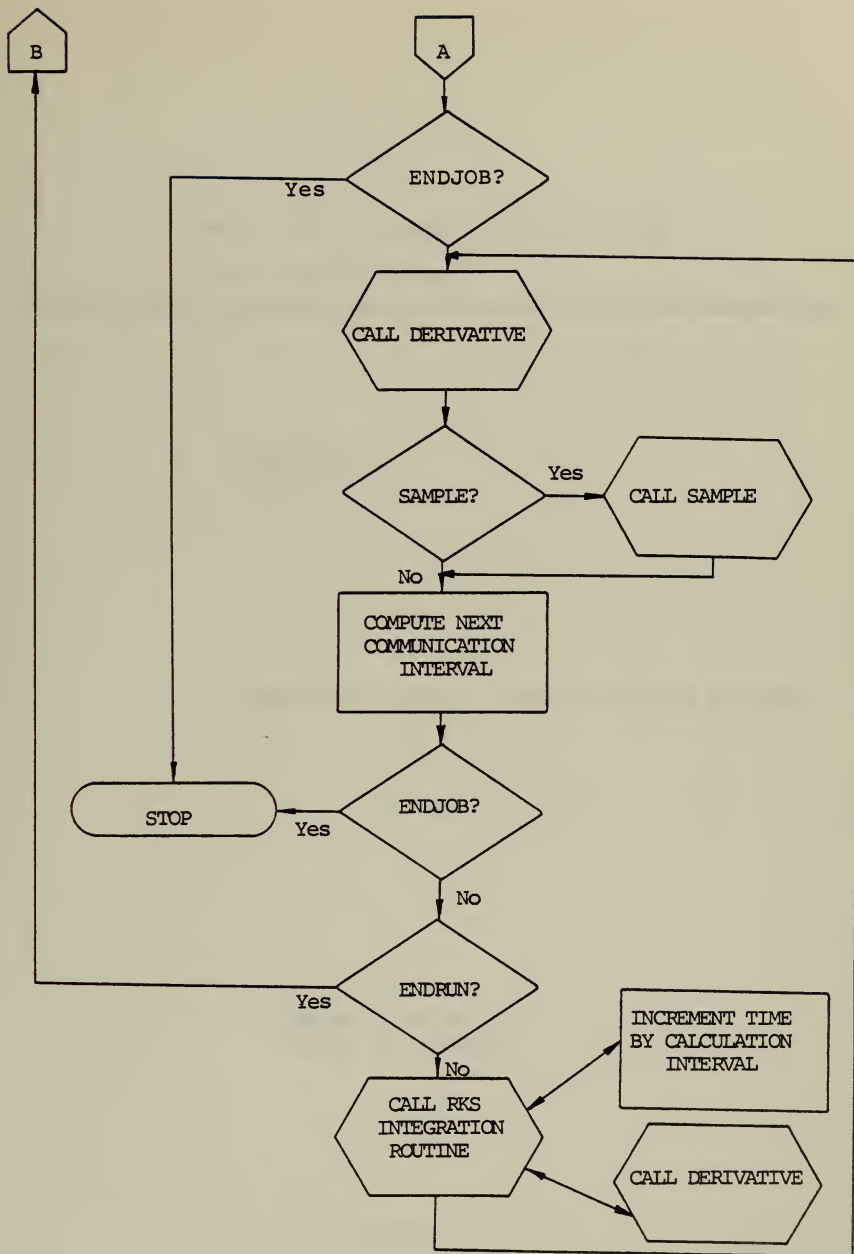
B

A

ENDJOB?

Yes

CALL DERIVATIVE

SAMPLE?

Yes

CALL SAMPLE

No

COMPUTE NEXT COMMUNICATION INTERVAL

STOP

Yes

ENDJOB?

No

Yes

ENDRUN?

No

INCREMENT TIME BY CALCULATION INTERVAL

CALL RKS INTEGRATION ROUTINE

CALL DERIVATIVE